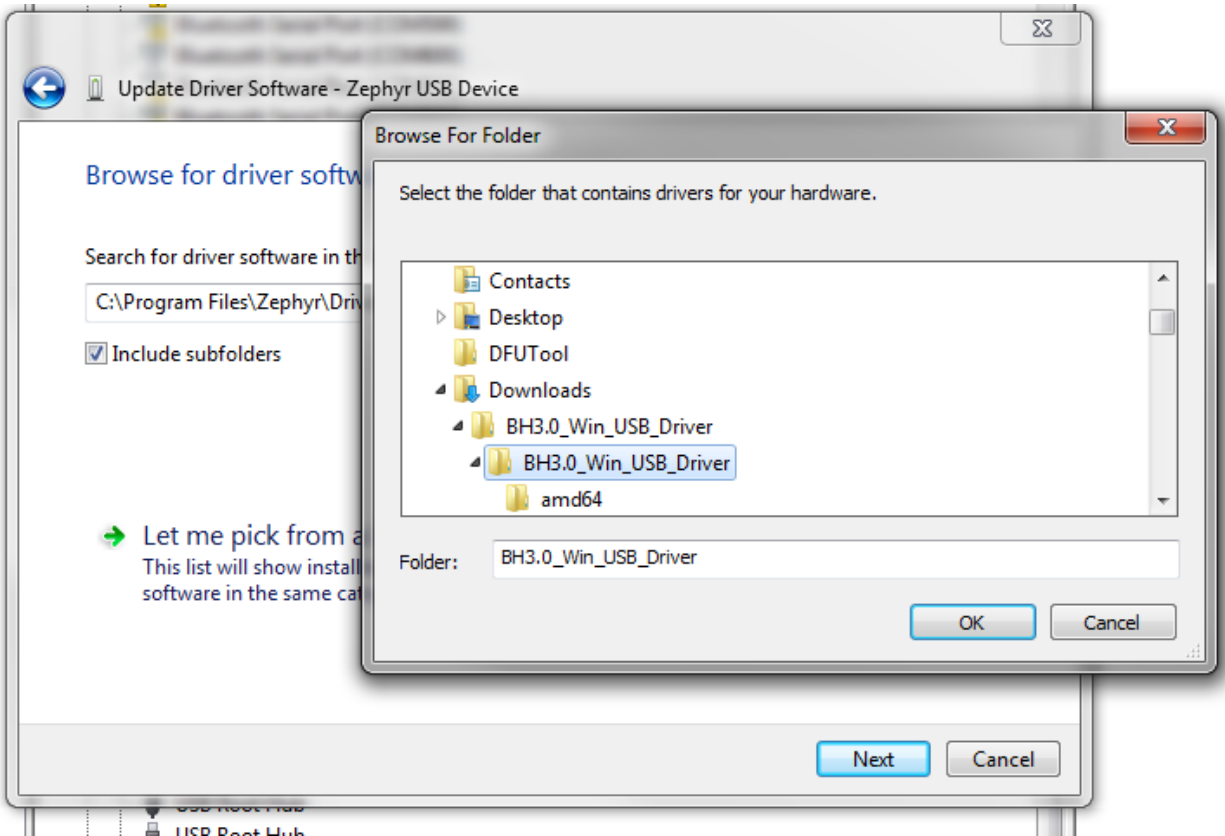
Update Driver Software - Zephyr USB Device

Browse for driver softw

Search for driver software in th

C:\Program Files\Zephyr\Driv

Include subfolders

Let me pick from a
This list will show install
software in the same cat

Next
Cancel

USB Root Hub

Browse For Folder

Select the folder that contains drivers for your hardware.

Contacts
Desktop
DFUTool
Downloads
BH3.0_Win_USB_Driver
BH3.0_Win_USB_Driver
amd64

Folder: BH3.0_Win_USB_Driver

OK
Cancel